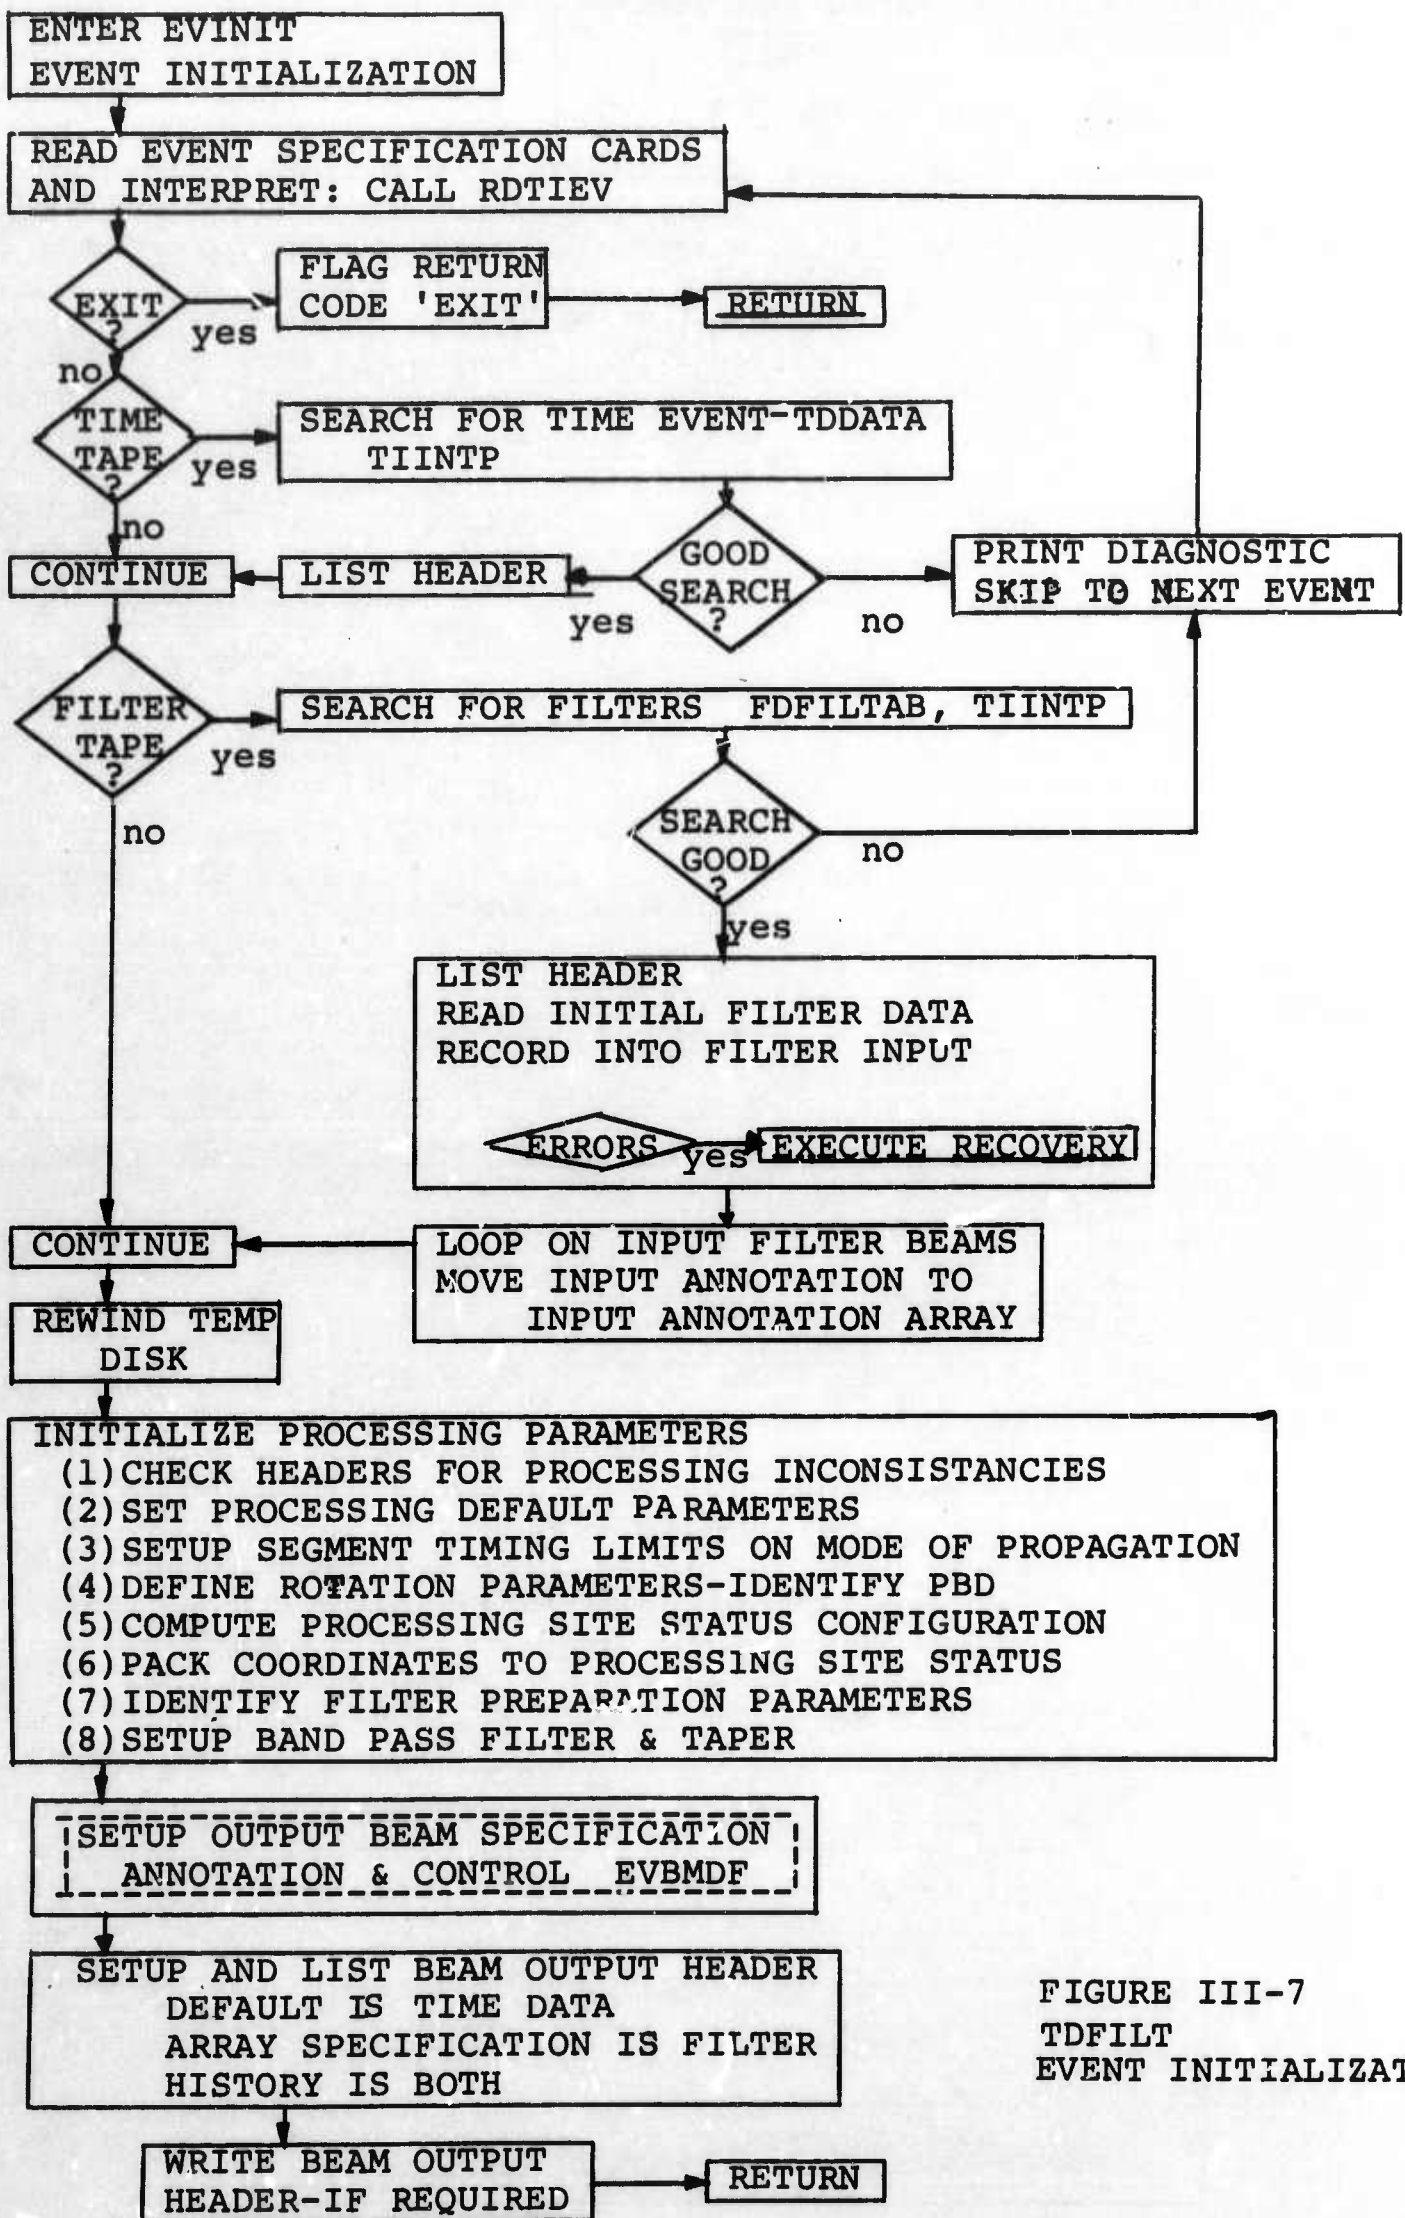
ENTER EVINIT
EVENT INITIALIZATION

READ EVENT SPECIFICATION CARDS AND INTERPRET: CALL RDTIEV

EXIT ?

yes

FLAG RETURN CODE 'EXIT'

RETURN

no

TIME TAPE ?

yes

SEARCH FOR TIME EVENT-TDDATA TIINTP

no

CONTINUE

LIST HEADER

GOOD SEARCH ?

yes

no

PRINT DIAGNOSTIC SKIP TO NEXT EVENT

FILTER TAPE ?

yes

SEARCH FOR FILTERS FDFILTAB, TIINTP

no

SEARCH GOOD ?

no

yes

LIST HEADER
READ INITIAL FILTER DATA
RECORD INTO FILTER INPUT

ERRORS

yes

EXECUTE RECOVERY

CONTINUE

LOOP ON INPUT FILTER BEAMS
MOVE INPUT ANNOTATION TO INPUT ANNOTATION ARRAY

REWIND TEMP DISK

INITIALIZE PROCESSING PARAMETERS
(1) CHECK HEADERS FOR PROCESSING INCONSISTANCIES
(2) SET PROCESSING DEFAULT PARAMETERS
(3) SETUP SEGMENT TIMING LIMITS ON MODE OF PROPAGATION
(4) DEFINE ROTATION PARAMETERS-IDENTIFY PBD
(5) COMPUTE PROCESSING SITE STATUS CONFIGURATION
(6) PACK COORDINATES TO PROCESSING SITE STATUS
(7) IDENTIFY FILTER PREPARATION PARAMETERS
(8) SETUP BAND PASS FILTER & TAPER

SETUP OUTPUT BEAM SPECIFICATION ANNOTATION & CONTROL EVBMDF

SETUP AND LIST BEAM OUTPUT HEADER
DEFAULT IS TIME DATA
ARRAY SPECIFICATION IS FILTER
HISTORY IS BOTH

FIGURE III-7
TDFILT
EVENT INITIALIZAT

WRITE BEAM OUTPUT HEADER-IF REQUIRED

RETURN